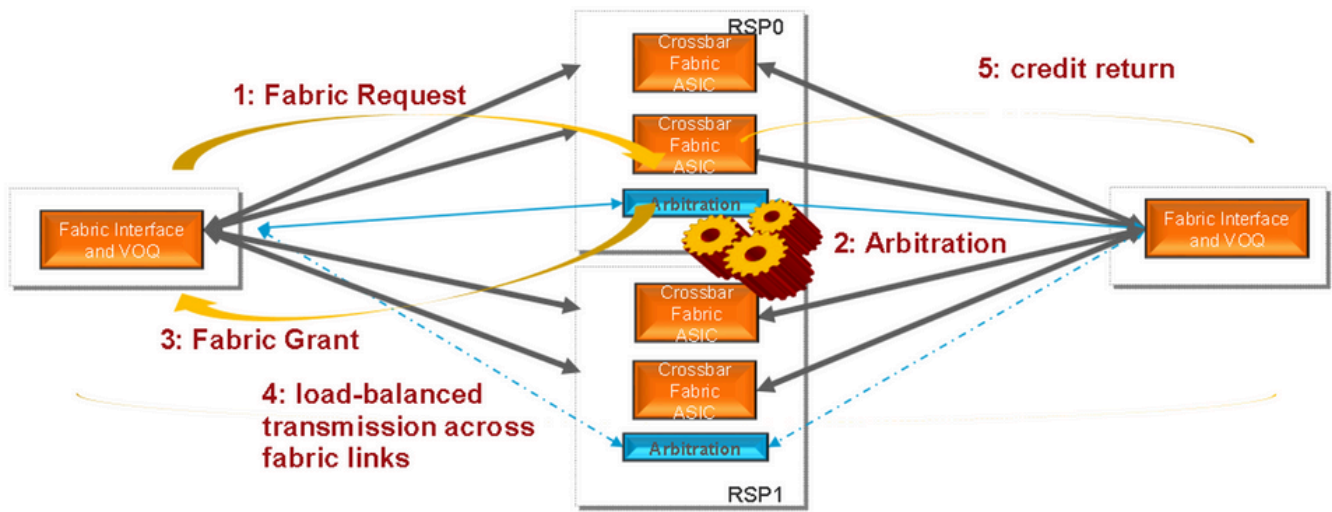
RSP0

Crossbar Fabric ASIC

5: credit return

1: Fabric Request

Crossbar Fabric ASIC

Fabric Interface and VOQ

Arbitration

2: Arbitration

Fabric Interface and VOQ

Crossbar Fabric ASIC

3: Fabric Grant

4: load-balanced transmission across fabric links

Crossbar Fabric ASIC

Arbitration

RSP1